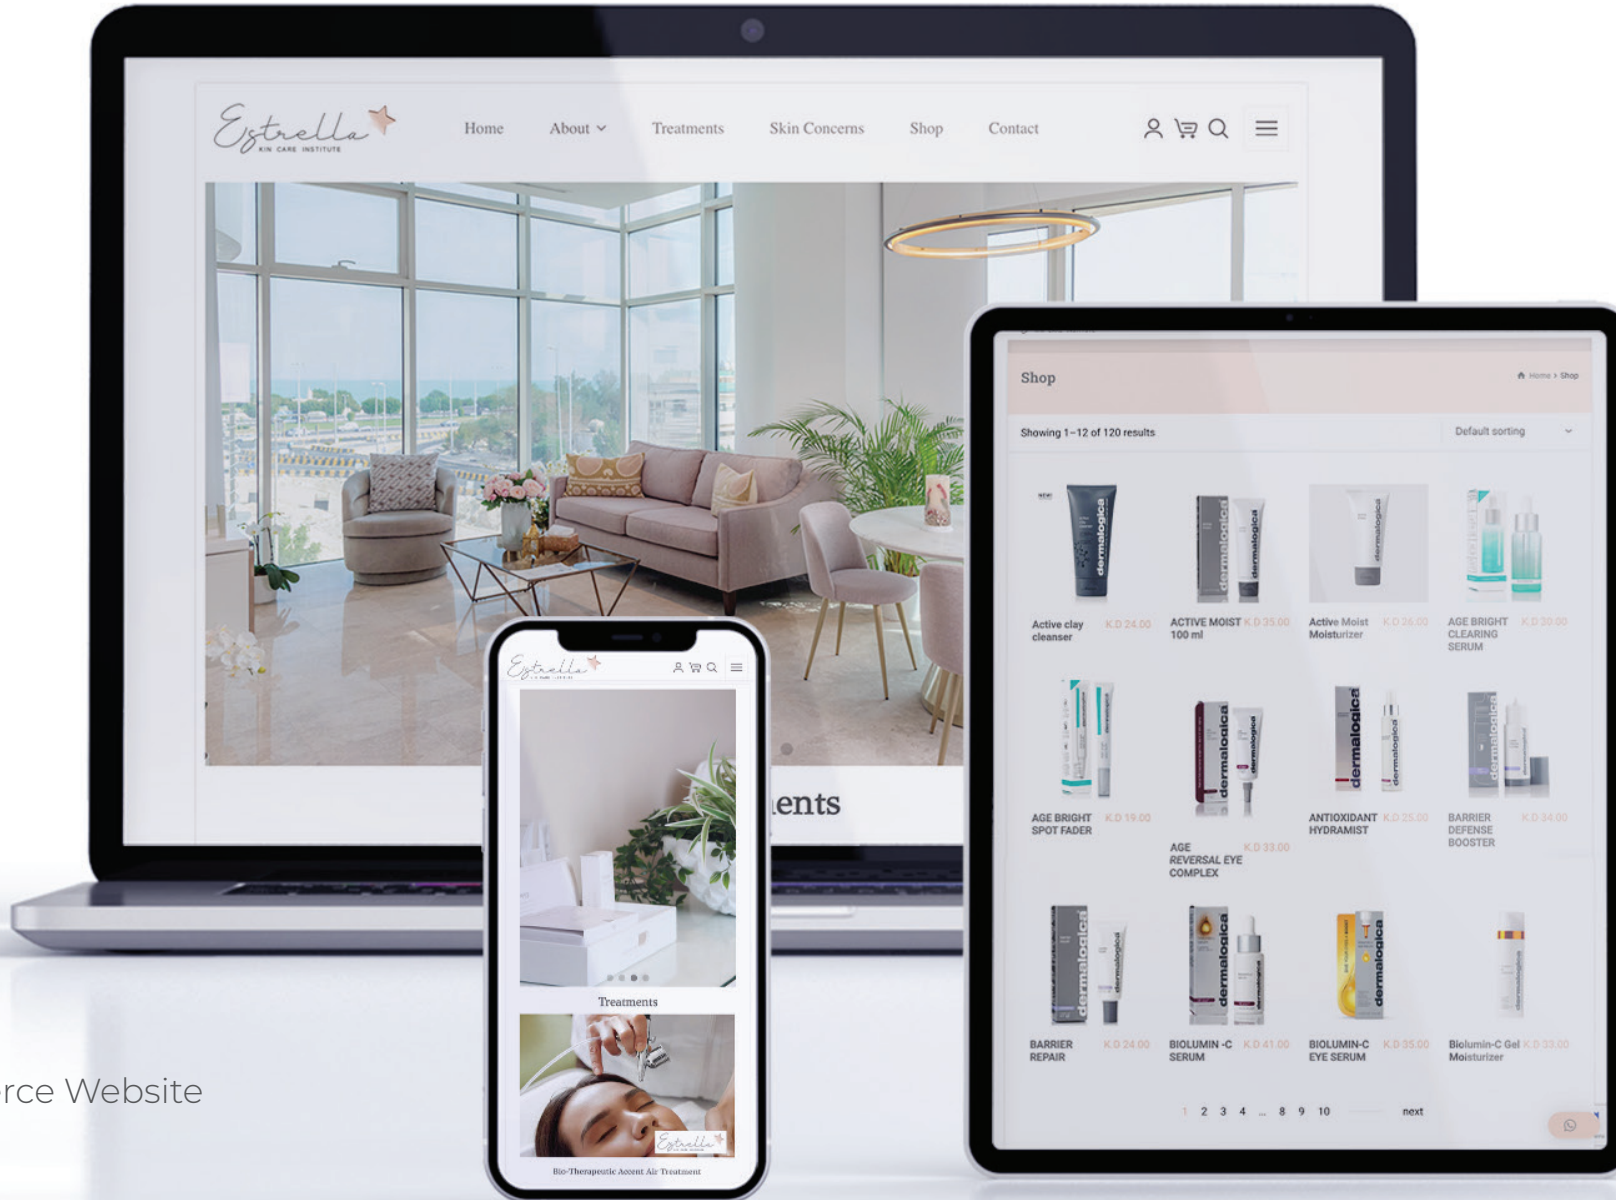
Estrella
SKIN CARE INSTITUTE

Home About Treatments Skin Concerns Shop Contact

ents

Estrella

Treatments

Bio-Therapeutic Accent Air Treatment

Shop

Home > Shop

Showing 1–12 of 120 results

Default sorting

NEW

dermalogica

Active clay cleanser K.D 24.00

ACTIVE MOIST 100 ml K.D 35.00

Active Moist Moisturizer K.D 26.00

AGE BRIGHT CLEARING SERUM K.D 30.00

AGE BRIGHT SPOT FADER K.D 19.00

AGE REVERSAL EYE COMPLEX K.D 33.00

ANTIOXIDANT HYDRAMIST K.D 25.00

BARRIER DEFENSE BOOSTER K.D 34.00

BARRIER REPAIR K.D 24.00

BIOLUMIN-C SERUM K.D 41.00

BIOLUMIN-C EYE SERUM K.D 35.00

Biolumin-C Gel Moisturizer K.D 33.00

1 2 3 4 ... 8 9 10 next

rce Website